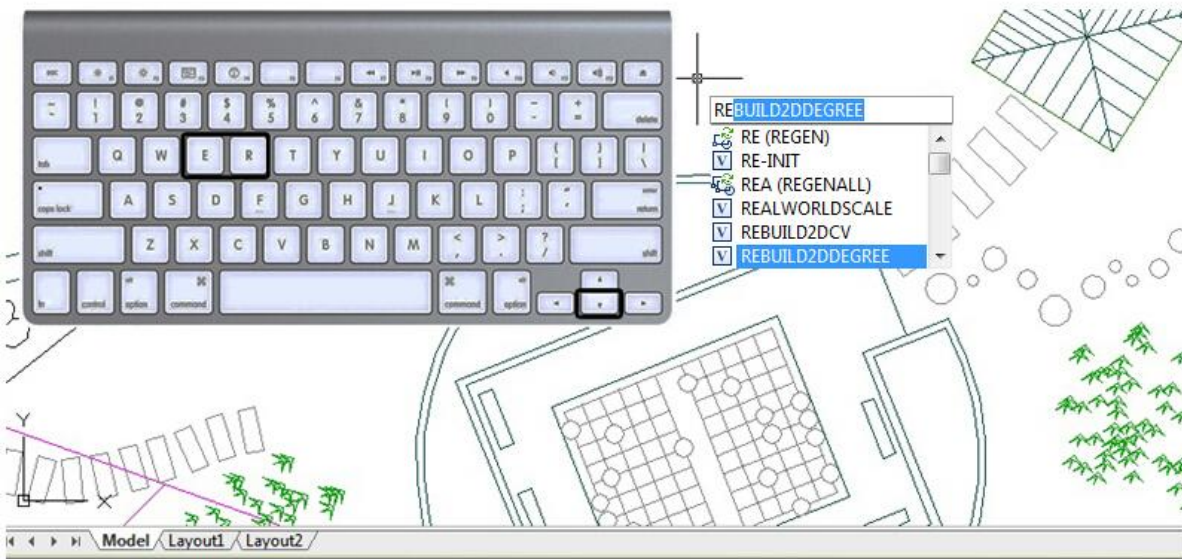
esc
~ `
! 1
@ 2
# 3
$ 4
% 5
^ 6
& 7
* 8
( 9
) 0
_ -
+ =
delete
tab
Q
W
E
R
T
Y
U
I
O
P
{ [
} ]
| \
caps lock
A
S
D
F
G
H
J
K
L
: ;
" '
enter
return
shift
Z
X
C
V
B
N
M
< ,
> .
? /
shift
fn
control
alt
option
⌘
command
⌘
command
alt
option

REBUILD2DDEGREE
RE (REGEN)
RE-INIT
REA (REGENALL)
REALWORLDSCALE
REBUILD2DCV
REBUILD2DDEGREE

Y
X

Model
Layout1
Layout2